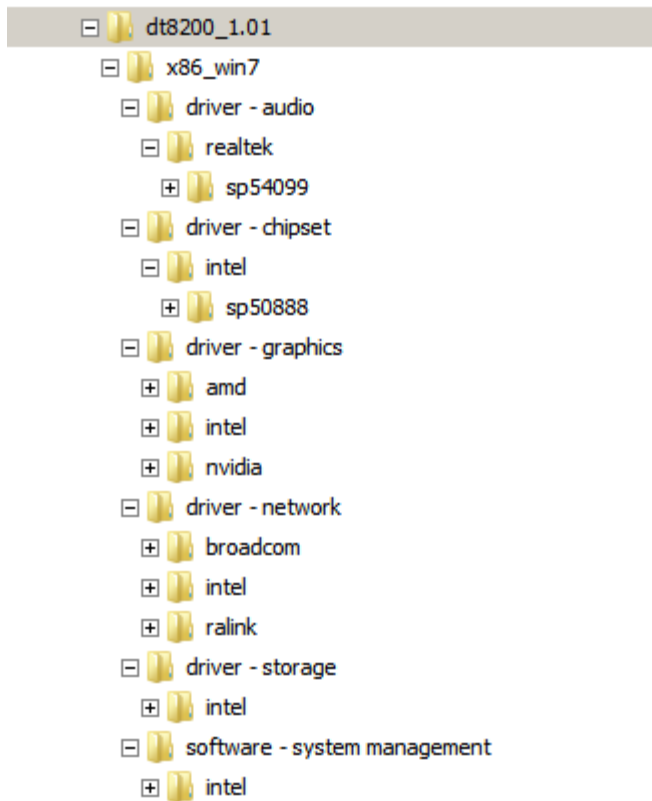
dt8200_1.01
x86_win7
driver - audio
realtek
sp54099
driver - chipset
intel
sp50888
driver - graphics
amd
intel
nvidia
driver - network
broadcom
intel
ralink
driver - storage
intel
software - system management
intel